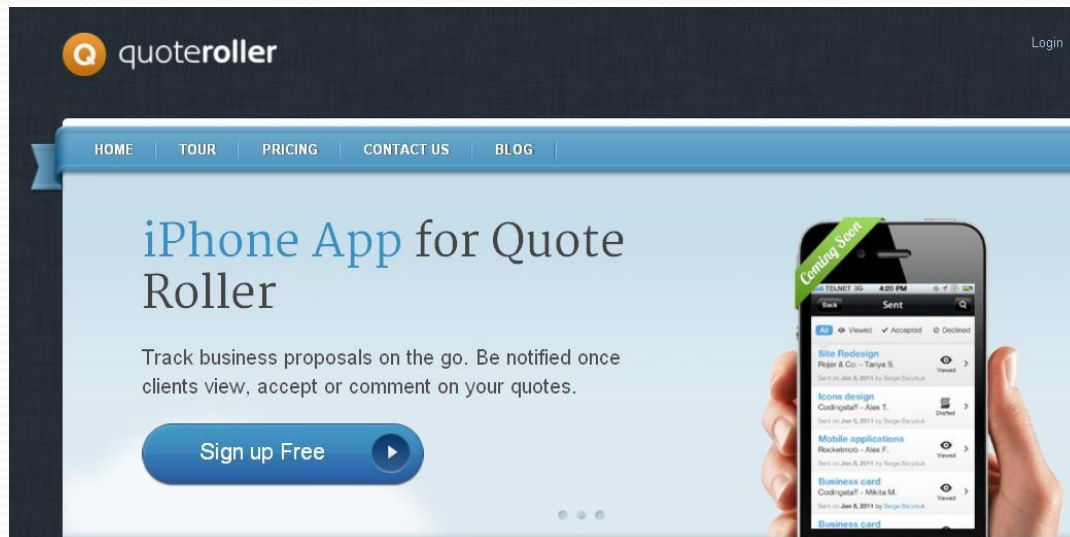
Q quoteroller

Login

HOME | TOUR | PRICING | CONTACT US | BLOG

iPhone App for Quote Roller

Track business proposals on the go. Be notified once clients view, accept or comment on your quotes.

Sign up Free

Coming Soon

TELNET 3G 4:20 PM

Back Sent

All Viewed Accepted Declined

Site Redesign
Rojer & Co. - Tanya S.
Sent on Jan 5, 2011 by Serge Barysiuk
Viewed

Icons design
Codingstaff - Alex T.
Sent on Jan 5, 2011 by Serge Barysiuk
Drafted

Mobile applications
Rocketmob - Alex F.
Sent on Jan 5, 2011 by Serge Barysiuk
Viewed

Business card
Codingstaff - Mikita M.
Sent on Jan 5, 2011 by Serge Barysiuk
Viewed

Business card